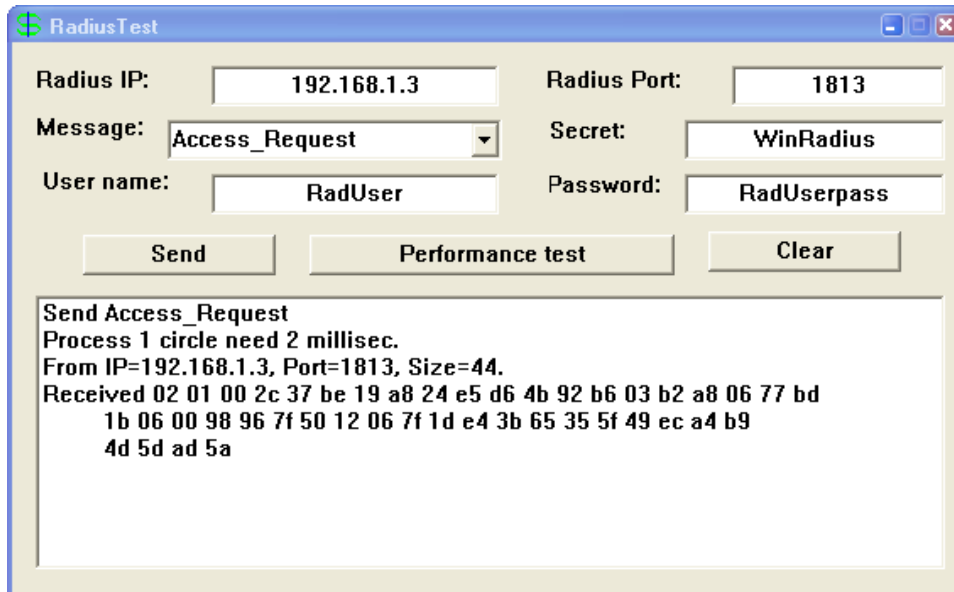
RadiusTest

Radius IP: 192.168.1.3
Radius Port: 1813
Message: Access_Request
Secret: WinRadius
User name: RadUser
Password: RadUserpass

Send
Performance test
Clear

Send Access_Request
Process 1 circle need 2 millisec.
From IP=192.168.1.3, Port=1813, Size=44.
Received 02 01 00 2c 37 be 19 a8 24 e5 d6 4b 92 b6 03 b2 a8 06 77 bd
1b 06 00 98 96 7f 50 12 06 7f 1d e4 3b 65 35 5f 49 ec a4 b9
4d 5d ad 5a